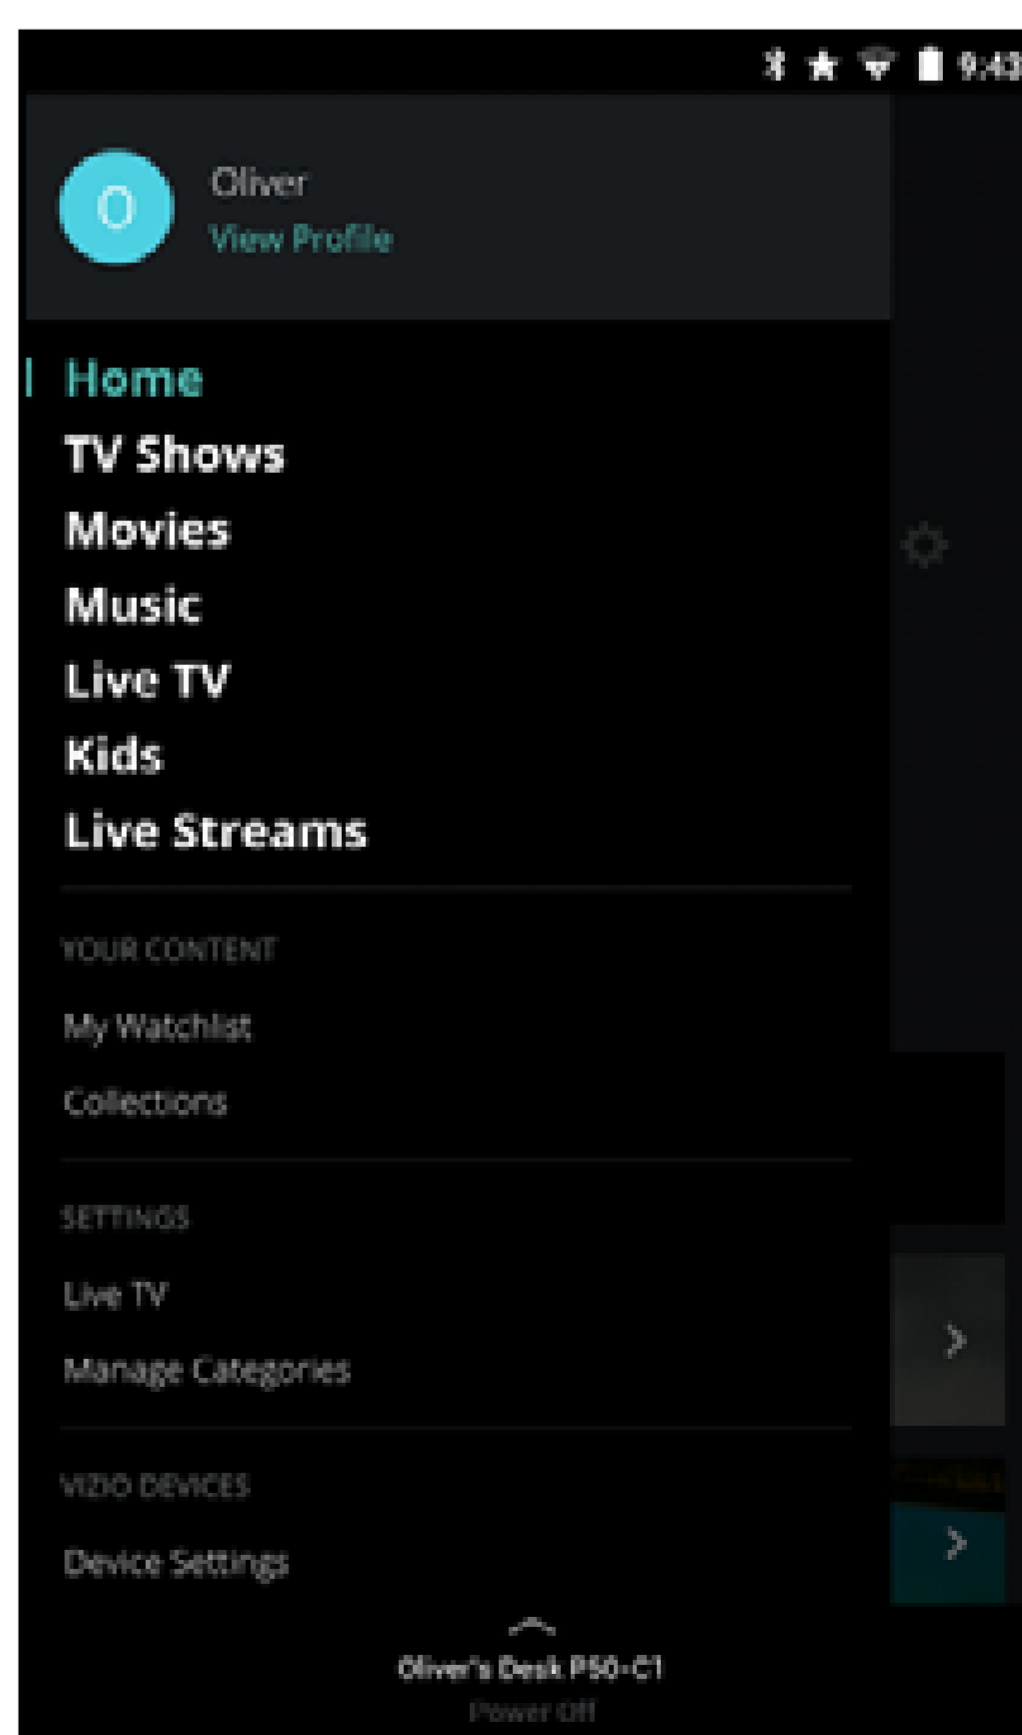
9:43

O

Oliver
View Profile

Home
TV Shows
Movies
Music
Live TV
Kids
Live Streams

YOUR CONTENT
My Watchlist
Collections

SETTINGS
Live TV
Manage Categories

VIZIO DEVICES
Device Settings

Oliver's Desk P50-C1
Power Off